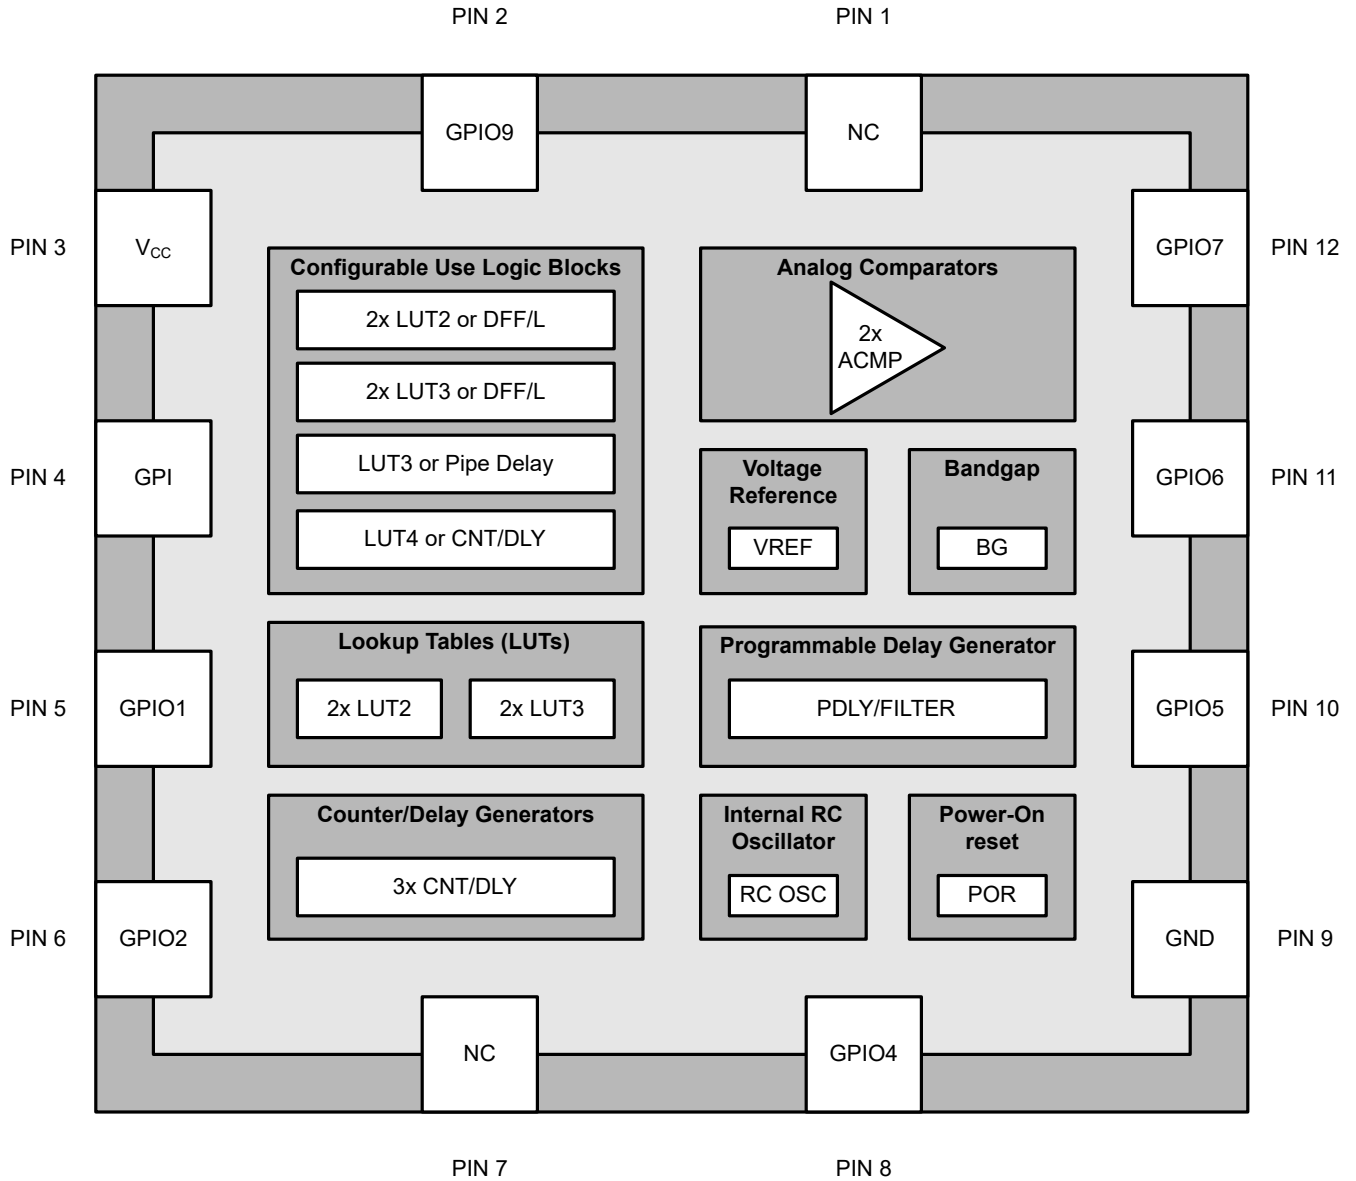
PIN 2

PIN 1

GPIO9

NC

PIN 3

$V_{CC}$

GPIO7

PIN 12

Configurable Use Logic Blocks

2x LUT2 or DFF/L

2x LUT3 or DFF/L

LUT3 or Pipe Delay

LUT4 or CNT/DLY

Analog Comparators

2x ACMP

PIN 4

GPI

Voltage Reference

VREF

Bandgap

BG

GPIO6

PIN 11

Lookup Tables (LUTs)

2x LUT2

2x LUT3

Programmable Delay Generator

PDLY/FILTER

PIN 5

GPIO1

GPIO5

PIN 10

Counter/Delay Generators

3x CNT/DLY

Internal RC Oscillator

RC OSC

Power-On reset

POR

PIN 6

GPIO2

GND

PIN 9

NC

GPIO4

PIN 7

PIN 8